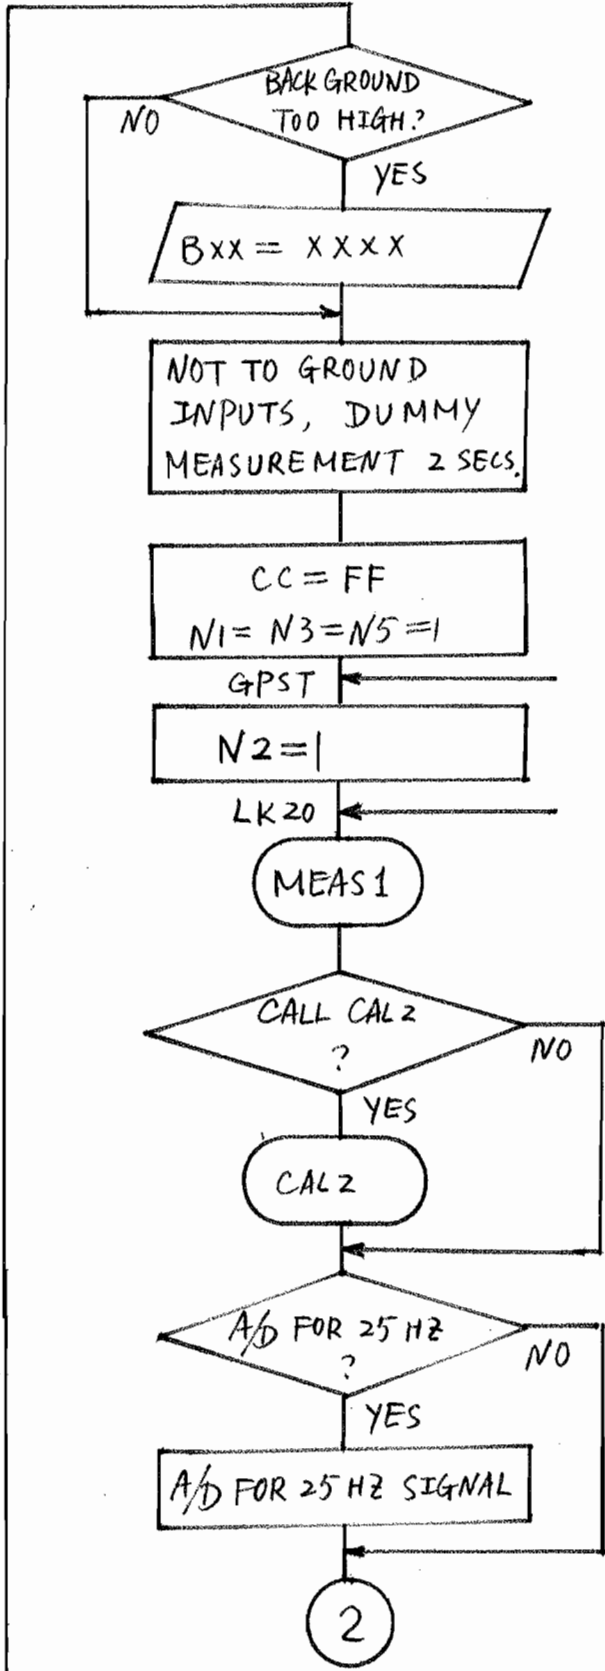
BACK GROUND TOO HIGH?

NO

YES

Bxx = XXXX

NOT TO GROUND INPUTS, DUMMY MEASUREMENT 2 SECS.

CC = FF
N1 = N3 = N5 = 1

GPST

N2 = 1

LK20

MEAS 1

CALL CAL2 ?

NO

YES

CAL2

A/D FOR 25 HZ ?

NO

YES

A/D FOR 25 HZ SIGNAL

2